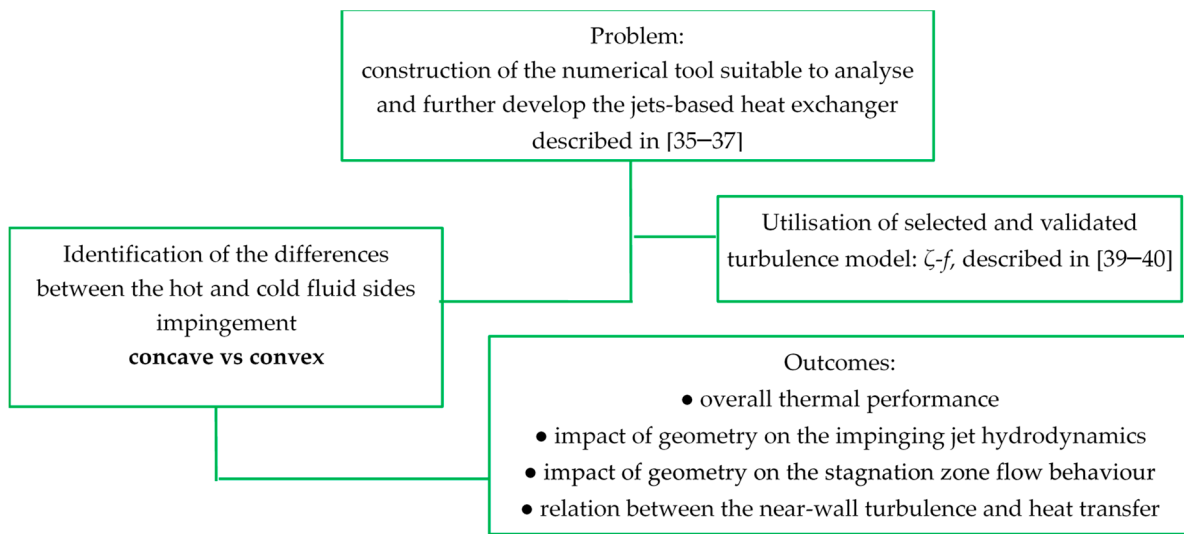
Problem:
construction of the numerical tool suitable to analyse and further develop the jets-based heat exchanger described in [35–37]

Utilisation of selected and validated turbulence model: ζ-f, described in [39–40]

Identification of the differences between the hot and cold fluid sides impingement
**concave vs convex**

Outcomes:
● overall thermal performance
● impact of geometry on the impinging jet hydrodynamics
● impact of geometry on the stagnation zone flow behaviour
● relation between the near-wall turbulence and heat transfer